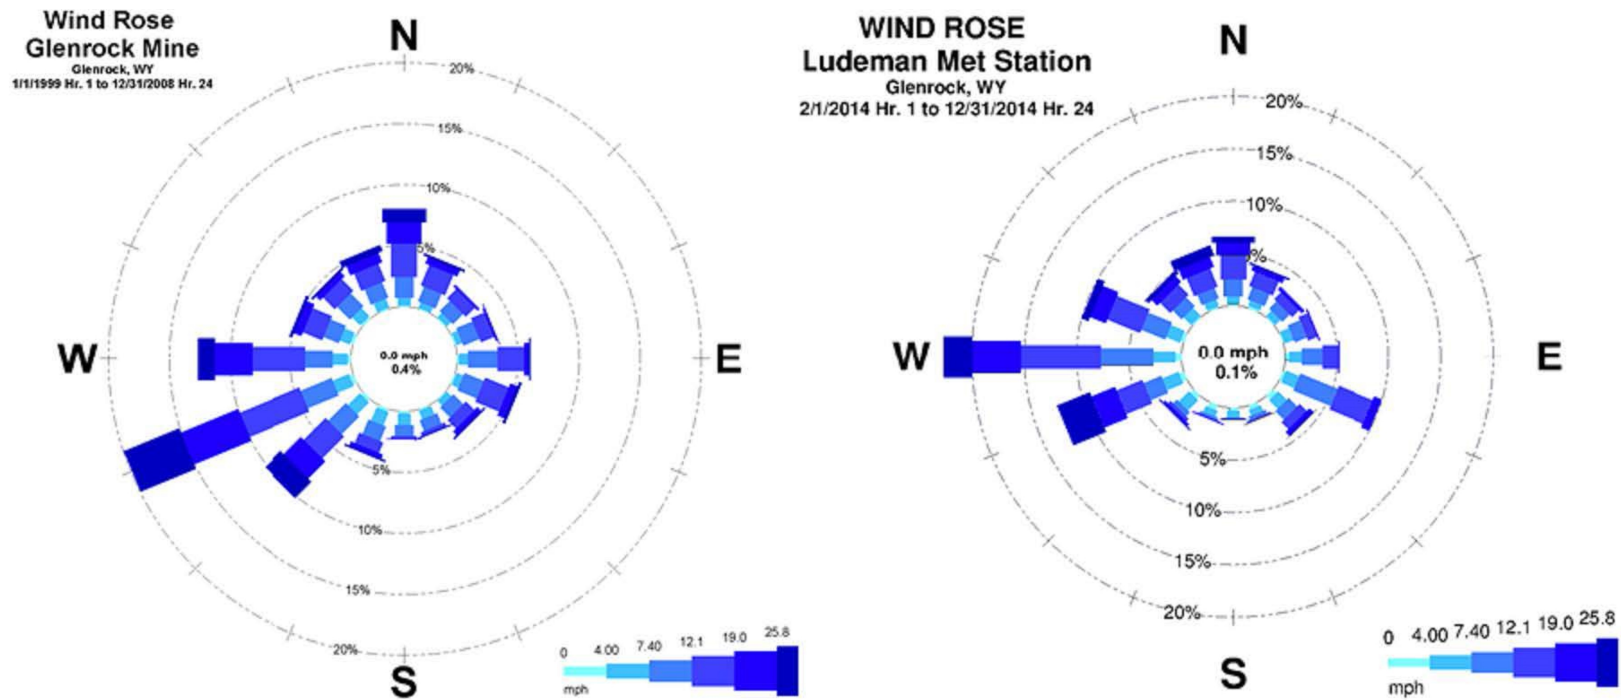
Wind Rose
Glenrock Mine
Glenrock, WY
1/1/1999 Hr. 1 to 12/31/2008 Hr. 24

N

20%
15%
10%
5%

W

0.0 mph
0.4%

E

5%
10%
15%
20%

S

0 4.00 7.40 12.1 19.0 25.8
mph

WIND ROSE
Ludeman Met Station
Glenrock, WY
2/1/2014 Hr. 1 to 12/31/2014 Hr. 24

N

20%
15%
10%
5%

W

0.0 mph
0.1%

E

5%
10%
15%
20%

S

0 4.00 7.40 12.1 19.0 25.8
mph